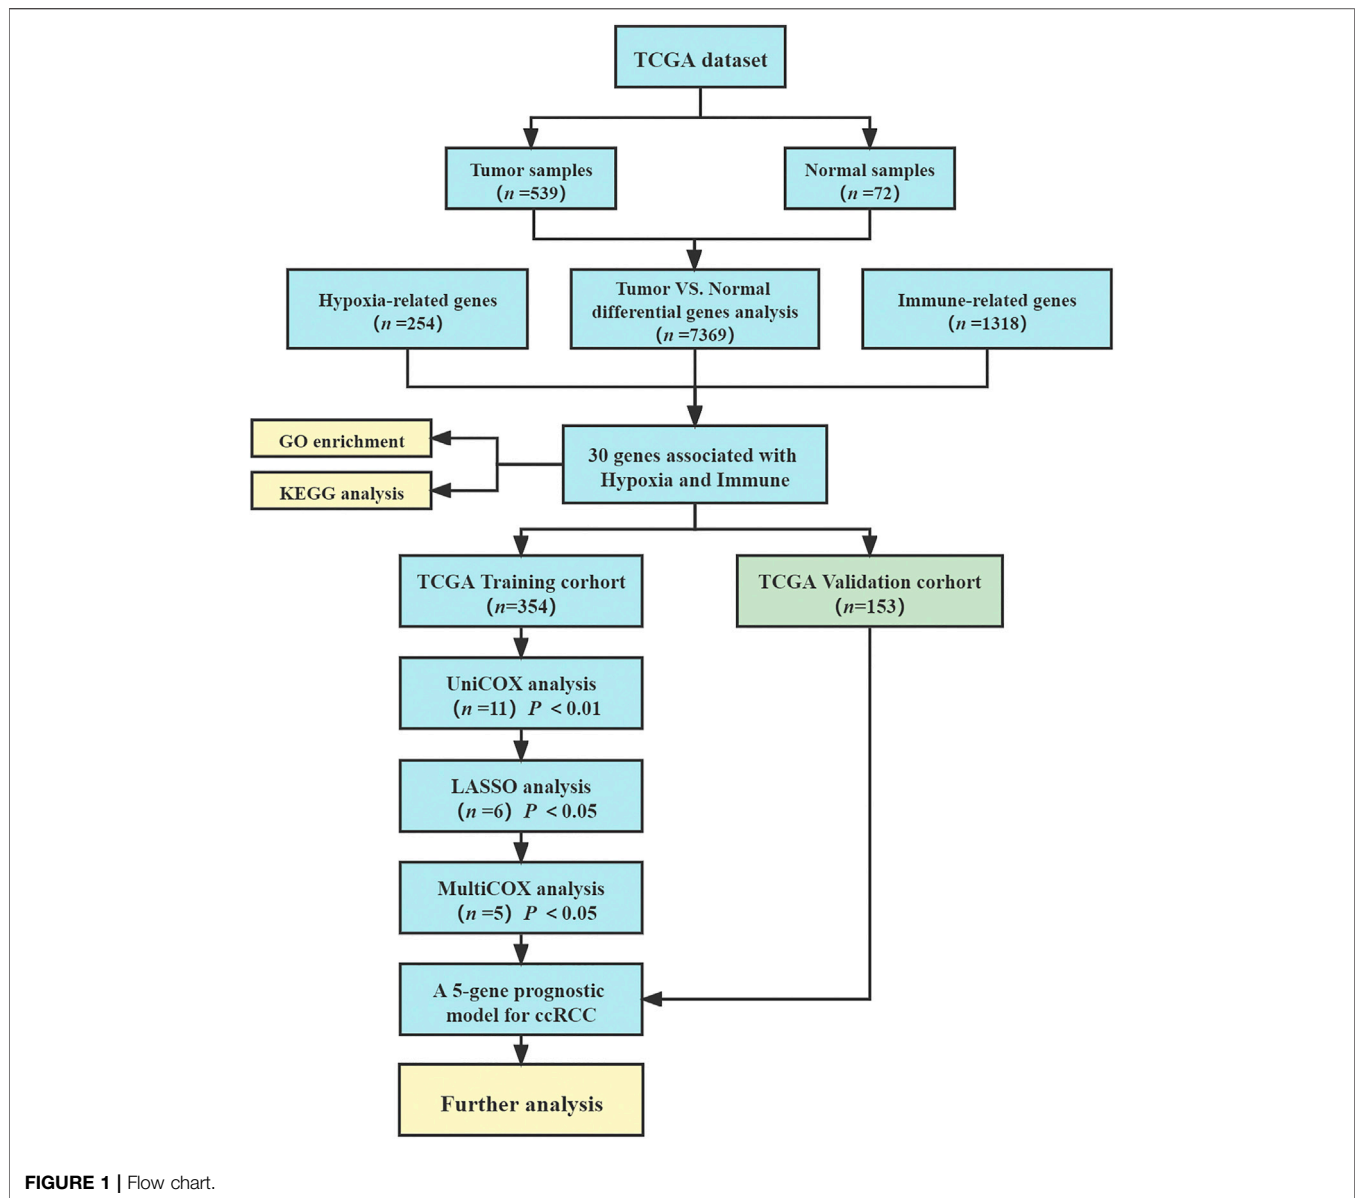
TCGA dataset

Tumor samples
($n$ =539)

Normal samples
($n$ =72)

Hypoxia-related genes
($n$ =254)

Tumor VS. Normal differential genes analysis
($n$ =7369)

Immune-related genes
($n$ =1318)

GO enrichment

KEGG analysis

30 genes associated with Hypoxia and Immune

TCGA Training corhort
($n$=354)

TCGA Validation corhort
($n$=153)

UniCOX analysis
($n$ =11) $P$ < 0.01

LASSO analysis
($n$ =6) $P$ < 0.05

MultiCOX analysis
($n$ =5) $P$ < 0.05

A 5-gene prognostic model for ccRCC

Further analysis

FIGURE 1 | Flow chart.